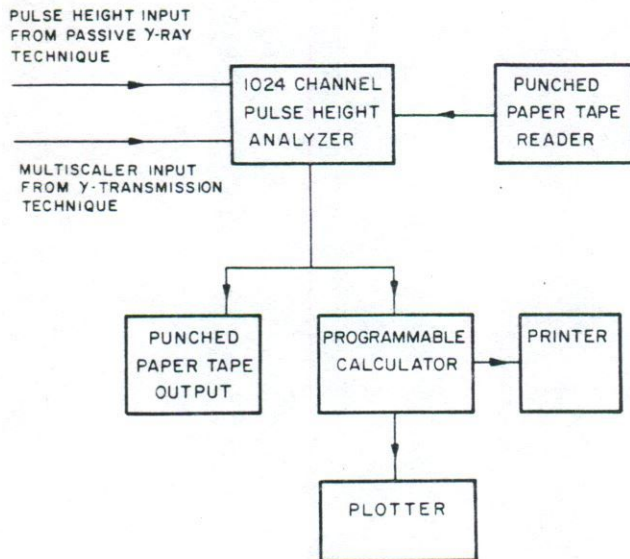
PULSE HEIGHT INPUT FROM PASSIVE γ-RAY TECHNIQUE

MULTISCALER INPUT FROM γ-TRANSMISSION TECHNIQUE

1024 CHANNEL PULSE HEIGHT ANALYZER

PUNCHED PAPER TAPE READER

PUNCHED PAPER TAPE OUTPUT

PROGRAMMABLE CALCULATOR

PRINTER

PLOTTER